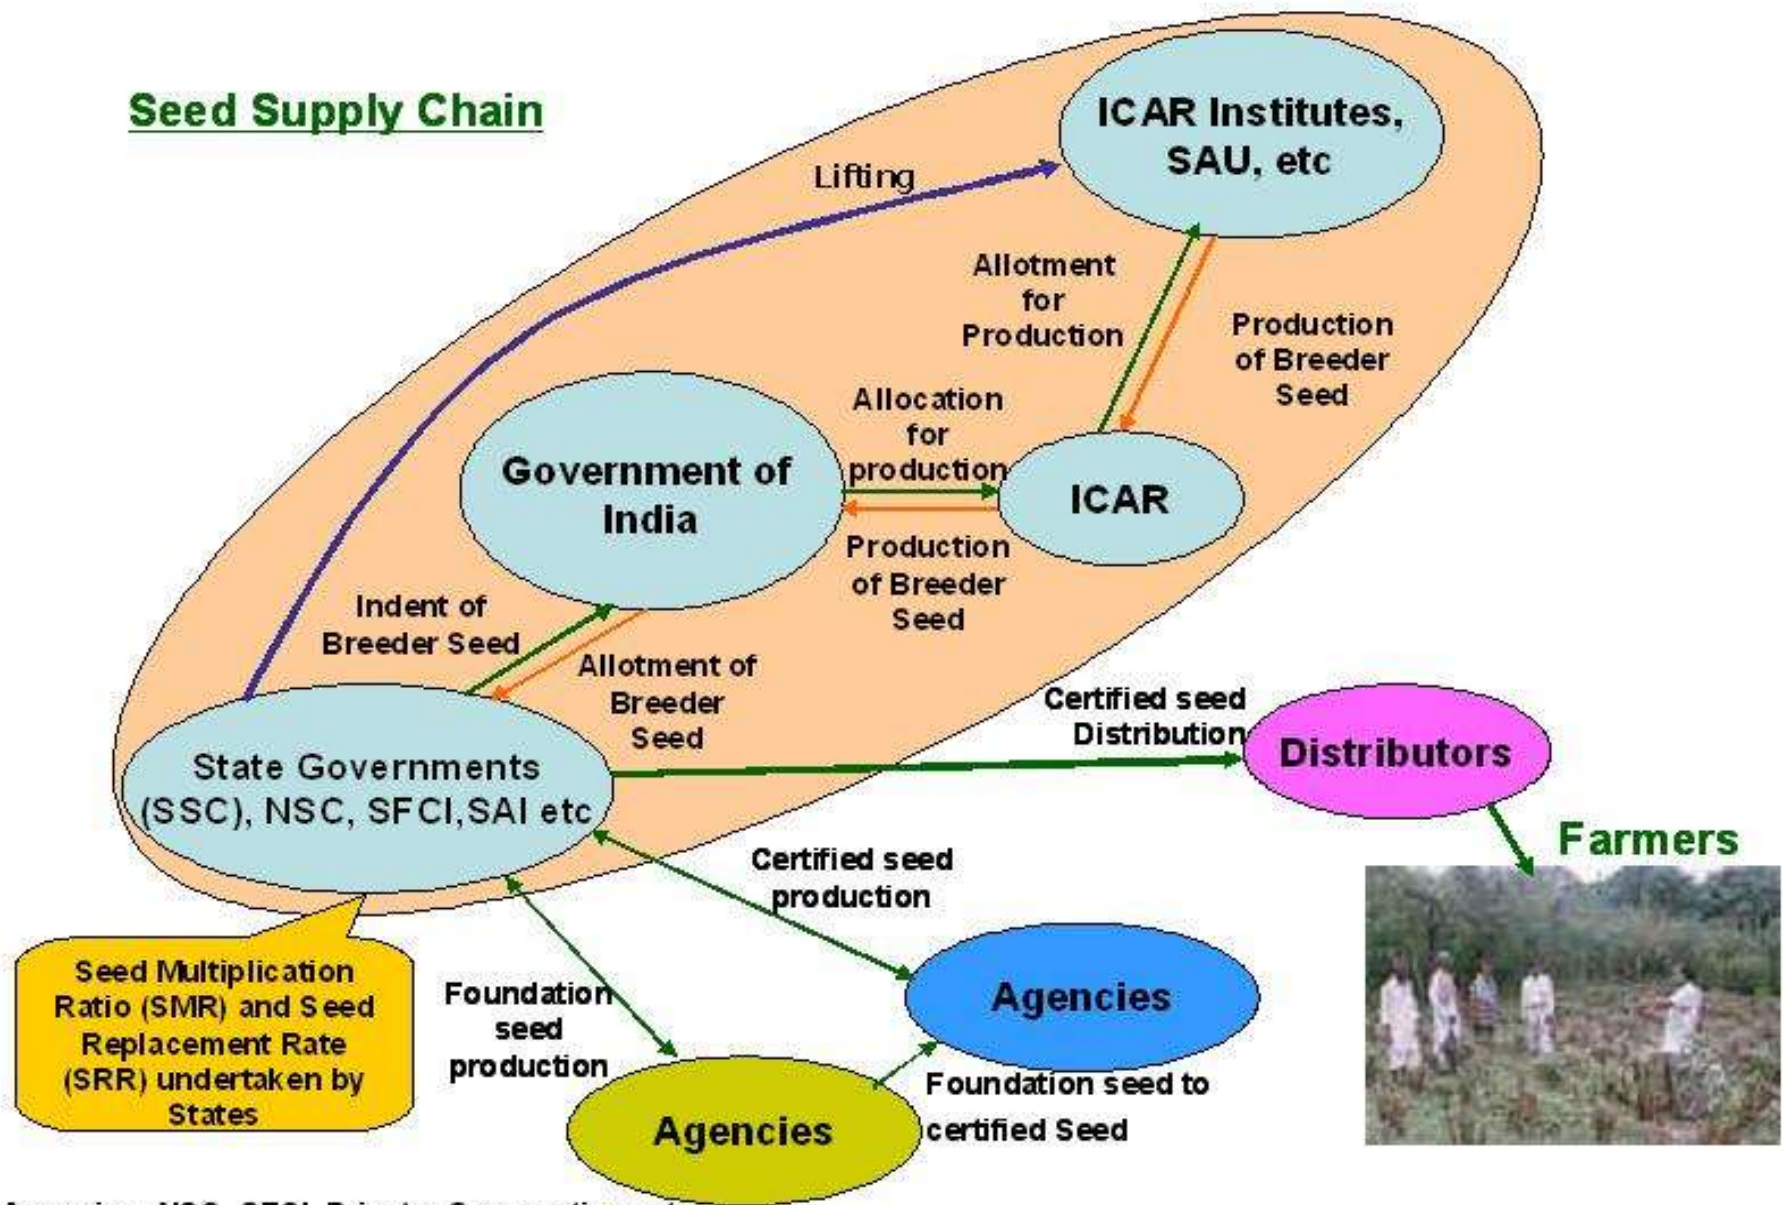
Seed Supply Chain

ICAR Institutes, SAU, etc

Lifting

Allotment for Production

Production of Breeder Seed

Government of India

Allocation for production

ICAR

Production of Breeder Seed

Indent of Breeder Seed

Allotment of Breeder Seed

Certified seed Distribution

Distributors

State Governments (SSC), NSC, SFCI,SAI etc

Farmers

Certified seed production

Seed Multiplication Ratio (SMR) and Seed Replacement Rate (SRR) undertaken by States

Foundation seed production

Agencies

Foundation seed to certified Seed

Agencies

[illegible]